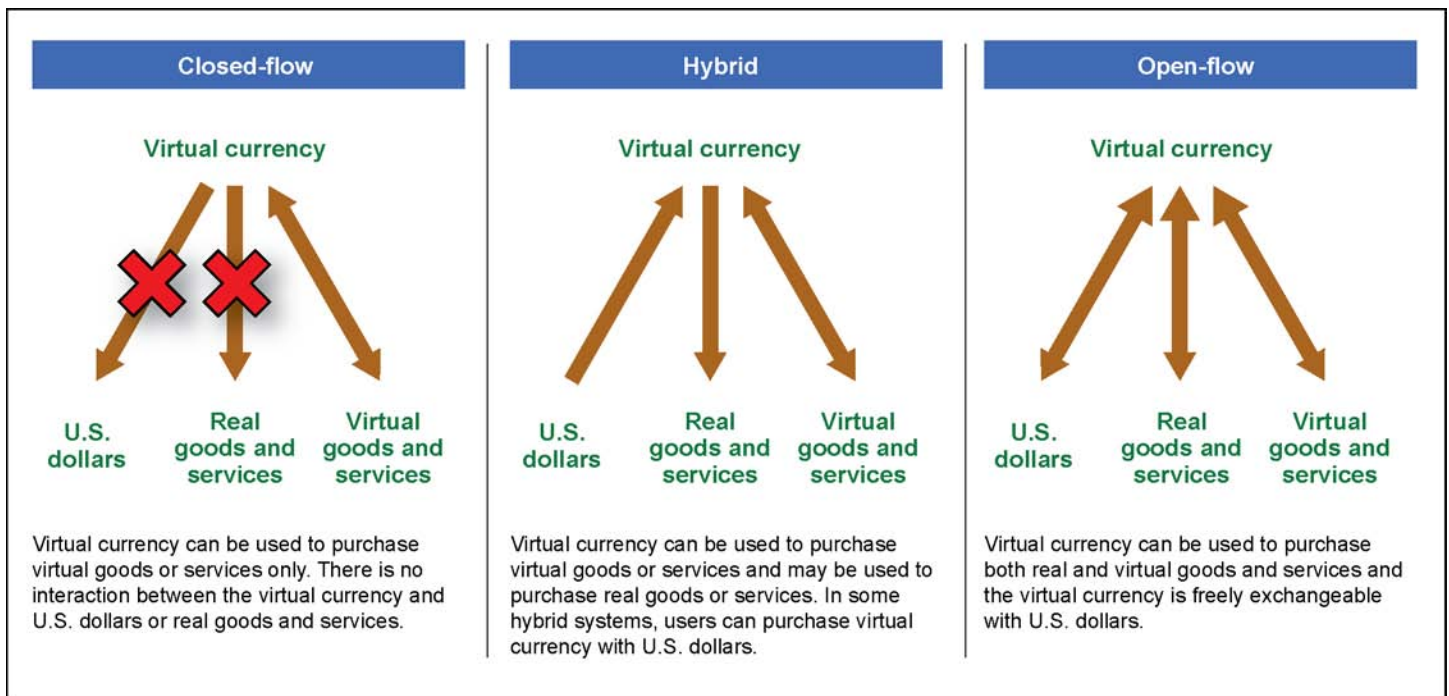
Closed-flow

Virtual currency

U.S. dollars

Real goods and services

Virtual goods and services

Virtual currency can be used to purchase virtual goods or services only. There is no interaction between the virtual currency and U.S. dollars or real goods and services.

Hybrid

Virtual currency

U.S. dollars

Real goods and services

Virtual goods and services

Virtual currency can be used to purchase virtual goods or services and may be used to purchase real goods or services. In some hybrid systems, users can purchase virtual currency with U.S. dollars.

Open-flow

Virtual currency

U.S. dollars

Real goods and services

Virtual goods and services

Virtual currency can be used to purchase both real and virtual goods and services and the virtual currency is freely exchangeable with U.S. dollars.